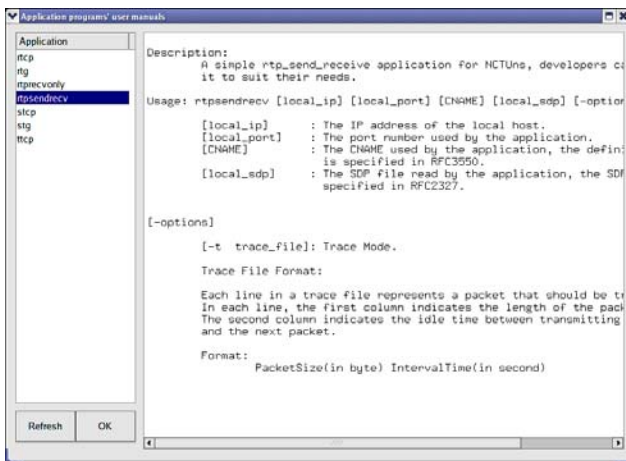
Application programs' user manuals

Application
rtcp
rtg
rtprecvonly
rtpsendrecv
stcp
stg
ttcp

Refresh
OK

Description:
A simple rtp_send_receive application for NCTUns, developers ca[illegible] it to suit their needs.

Usage: rtpsendrecv [local_ip] [local_port] [CNAME] [local_sdp] [-optio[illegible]

[local_ip] : The IP address of the local host.
[local_port] : The port number used by the application.
[CNAME] : The CNAME used by the application, the defin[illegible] is specified in RFC3550.
[local_sdp] : The SDP file read by the application, the SDP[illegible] specified in RFC2327.

[-options]

[-t trace_file]: Trace Mode.

Trace File Format:

Each line in a trace file represents a packet that should be t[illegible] In each line, the first column indicates the length of the pack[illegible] The second column indicates the idle time between transmitting and the next packet.

Format:
PacketSize(in byte) IntervalTime(in second)